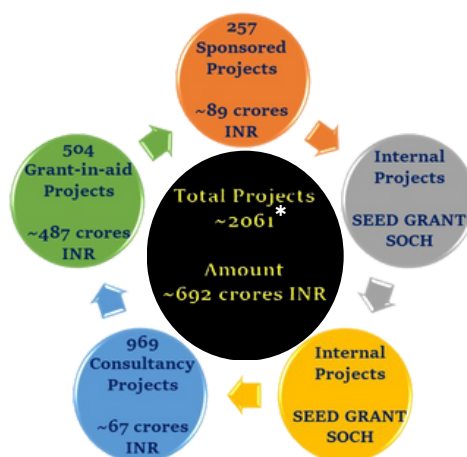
257
Sponsored
Projects

~89 crores
INR

Internal
Projects

SEED GRANT
SOCH

Internal
Projects

SEED GRANT
SOCH

969
Consultancy
Projects

~67 crores
INR

504
Grant-in-aid
Projects

~487 crores
INR

Total Projects
~2061*

Amount
~692 crores INR